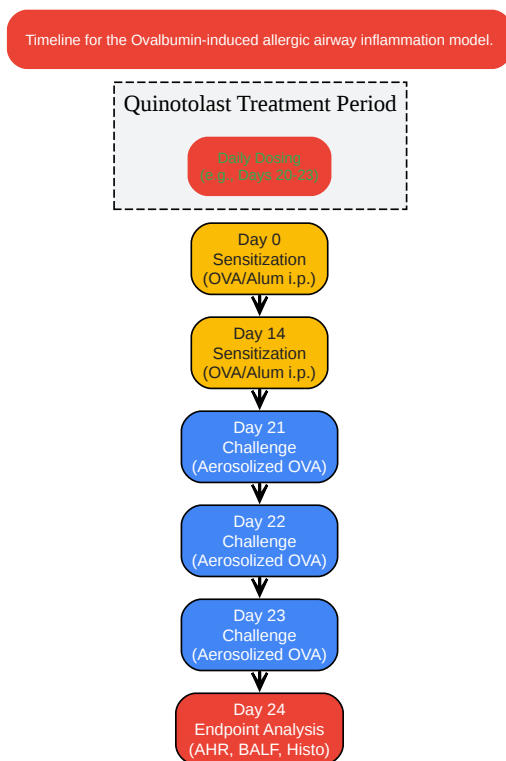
Timeline for the Ovalbumin-induced allergic airway inflammation model.

Quinotolast Treatment Period

Daily Dosing
(e.g., Days 20-23)

Day 0
Sensitization
(OVA/Alum i.p.)

Day 14
Sensitization
(OVA/Alum i.p.)

Day 21
Challenge
(Aerosolized OVA)

Day 22
Challenge
(Aerosolized OVA)

Day 23
Challenge
(Aerosolized OVA)

Day 24
Endpoint Analysis
(AHR, BALF, Histo)